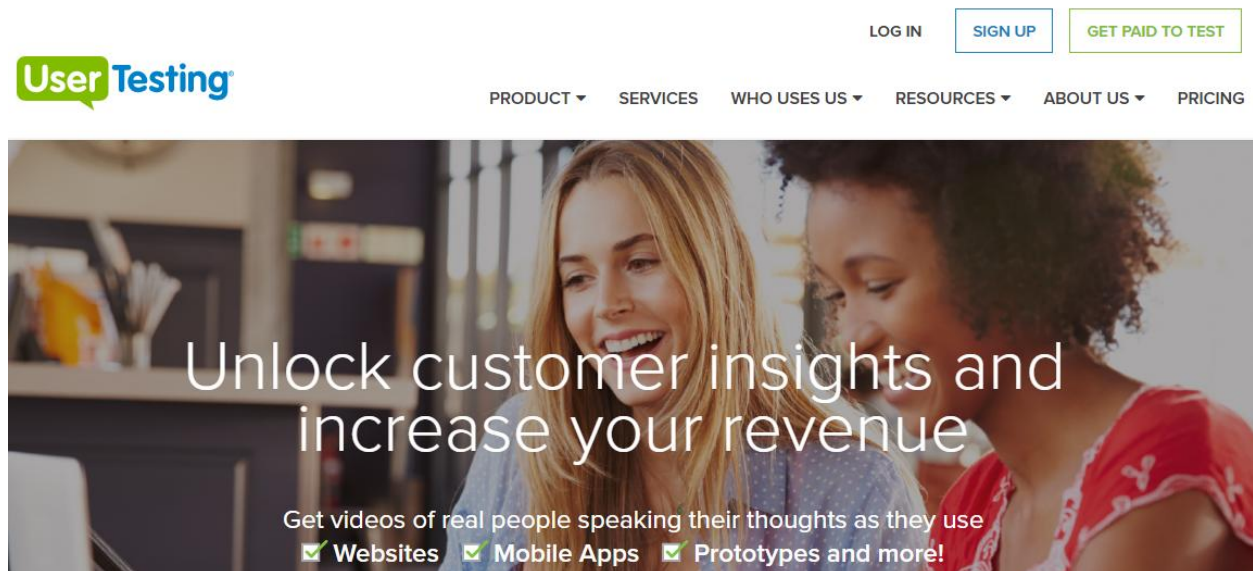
LOG IN SIGN UP GET PAID TO TEST

UserTesting

PRODUCT ▾ SERVICES WHO USES US ▾ RESOURCES ▾ ABOUT US ▾ PRICING

Unlock customer insights and increase your revenue

Get videos of real people speaking their thoughts as they use

Websites Mobile Apps Prototypes and more!